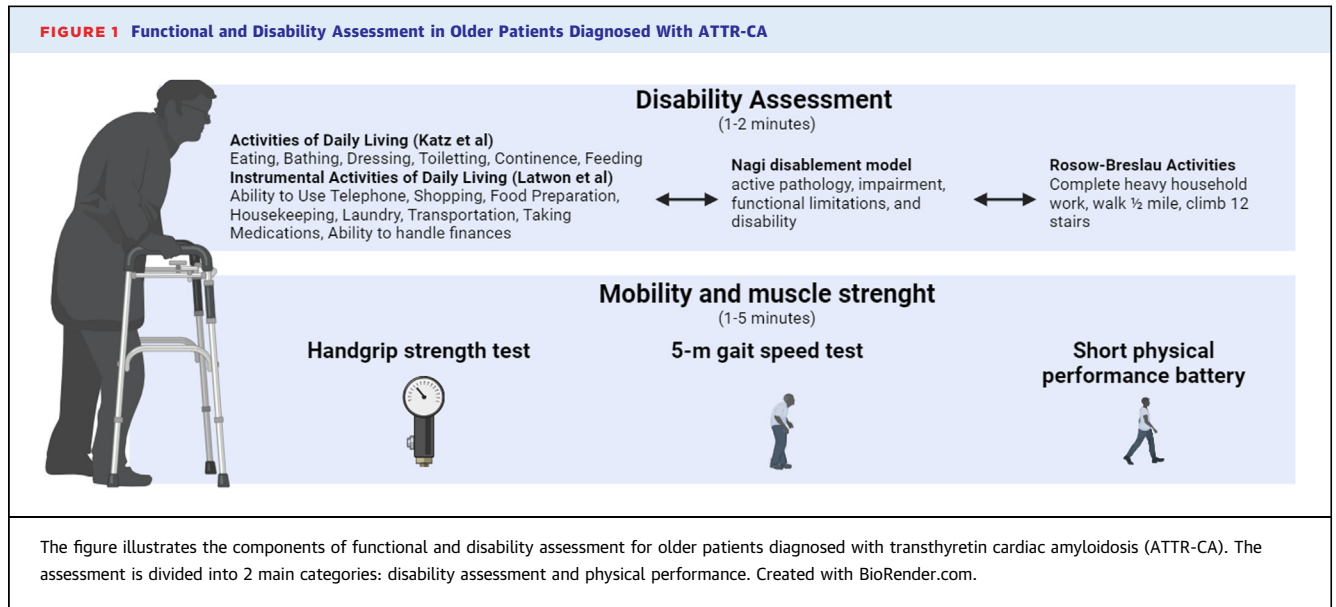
FIGURE 1 Functional and Disability Assessment in Older Patients Diagnosed With ATTR-CA

Disability Assessment
(1-2 minutes)

Activities of Daily Living (Katz et al)
Eating, Bathing, Dressing, Toiletting, Continence, Feeding
Instrumental Activities of Daily Living (Latwon et al)
Ability to Use Telephone, Shopping, Food Preparation, Housekeeping, Laundry, Transportation, Taking Medications, Ability to handle finances

Nagi disablement model
active pathology, impairment, functional limitations, and disability

Rosow-Breslau Activities
Complete heavy household work, walk ½ mile, climb 12 stairs

Mobility and muscle strenght
(1-5 minutes)

Handgrip strength test

5-m gait speed test

Short physical performance battery

The figure illustrates the components of functional and disability assessment for older patients diagnosed with transthyretin cardiac amyloidosis (ATTR-CA). The assessment is divided into 2 main categories: disability assessment and physical performance. Created with BioRender.com.